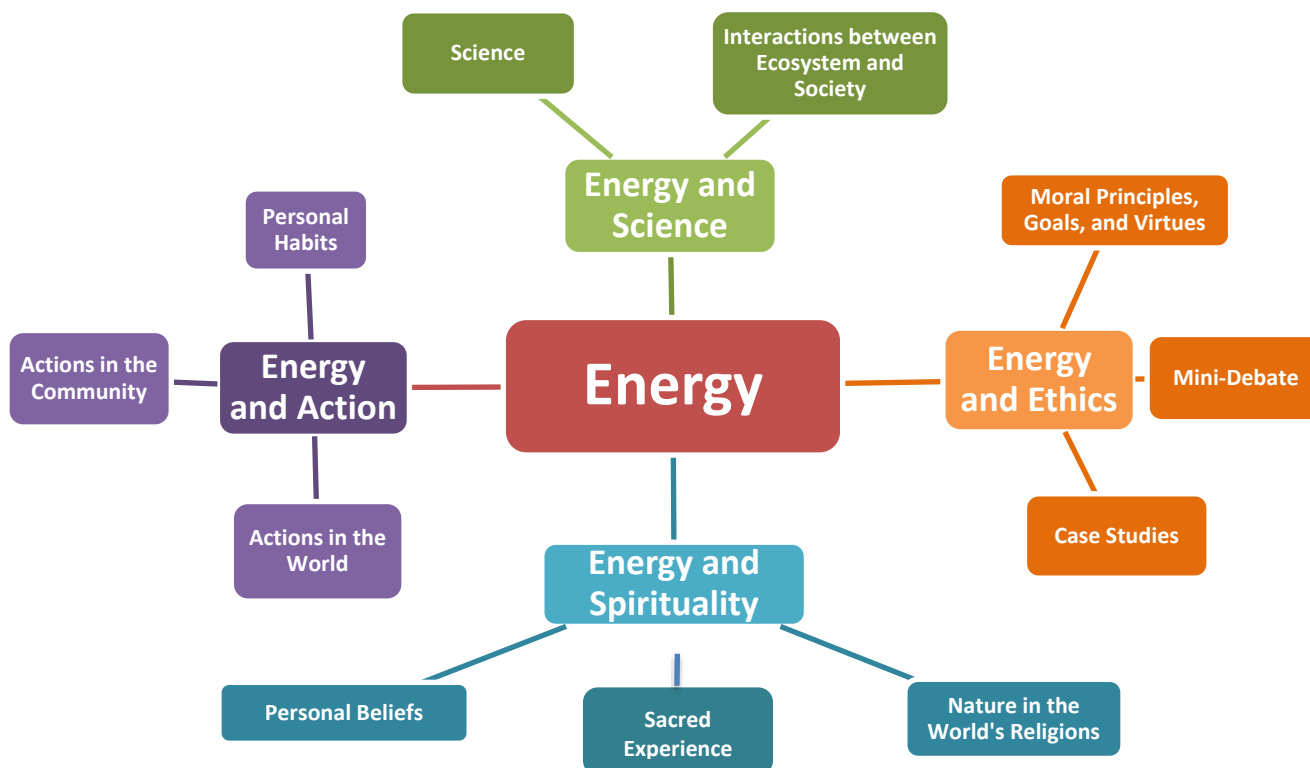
Science

Interactions between Ecosystem and Society

Energy and Science

Personal Habits

Moral Principles, Goals, and Virtues

Actions in the Community

Energy and Action

Energy

Energy and Ethics

Mini-Debate

Actions in the World

Case Studies

Energy and Spirituality

Personal Beliefs

Sacred Experience

Nature in the World's Religions